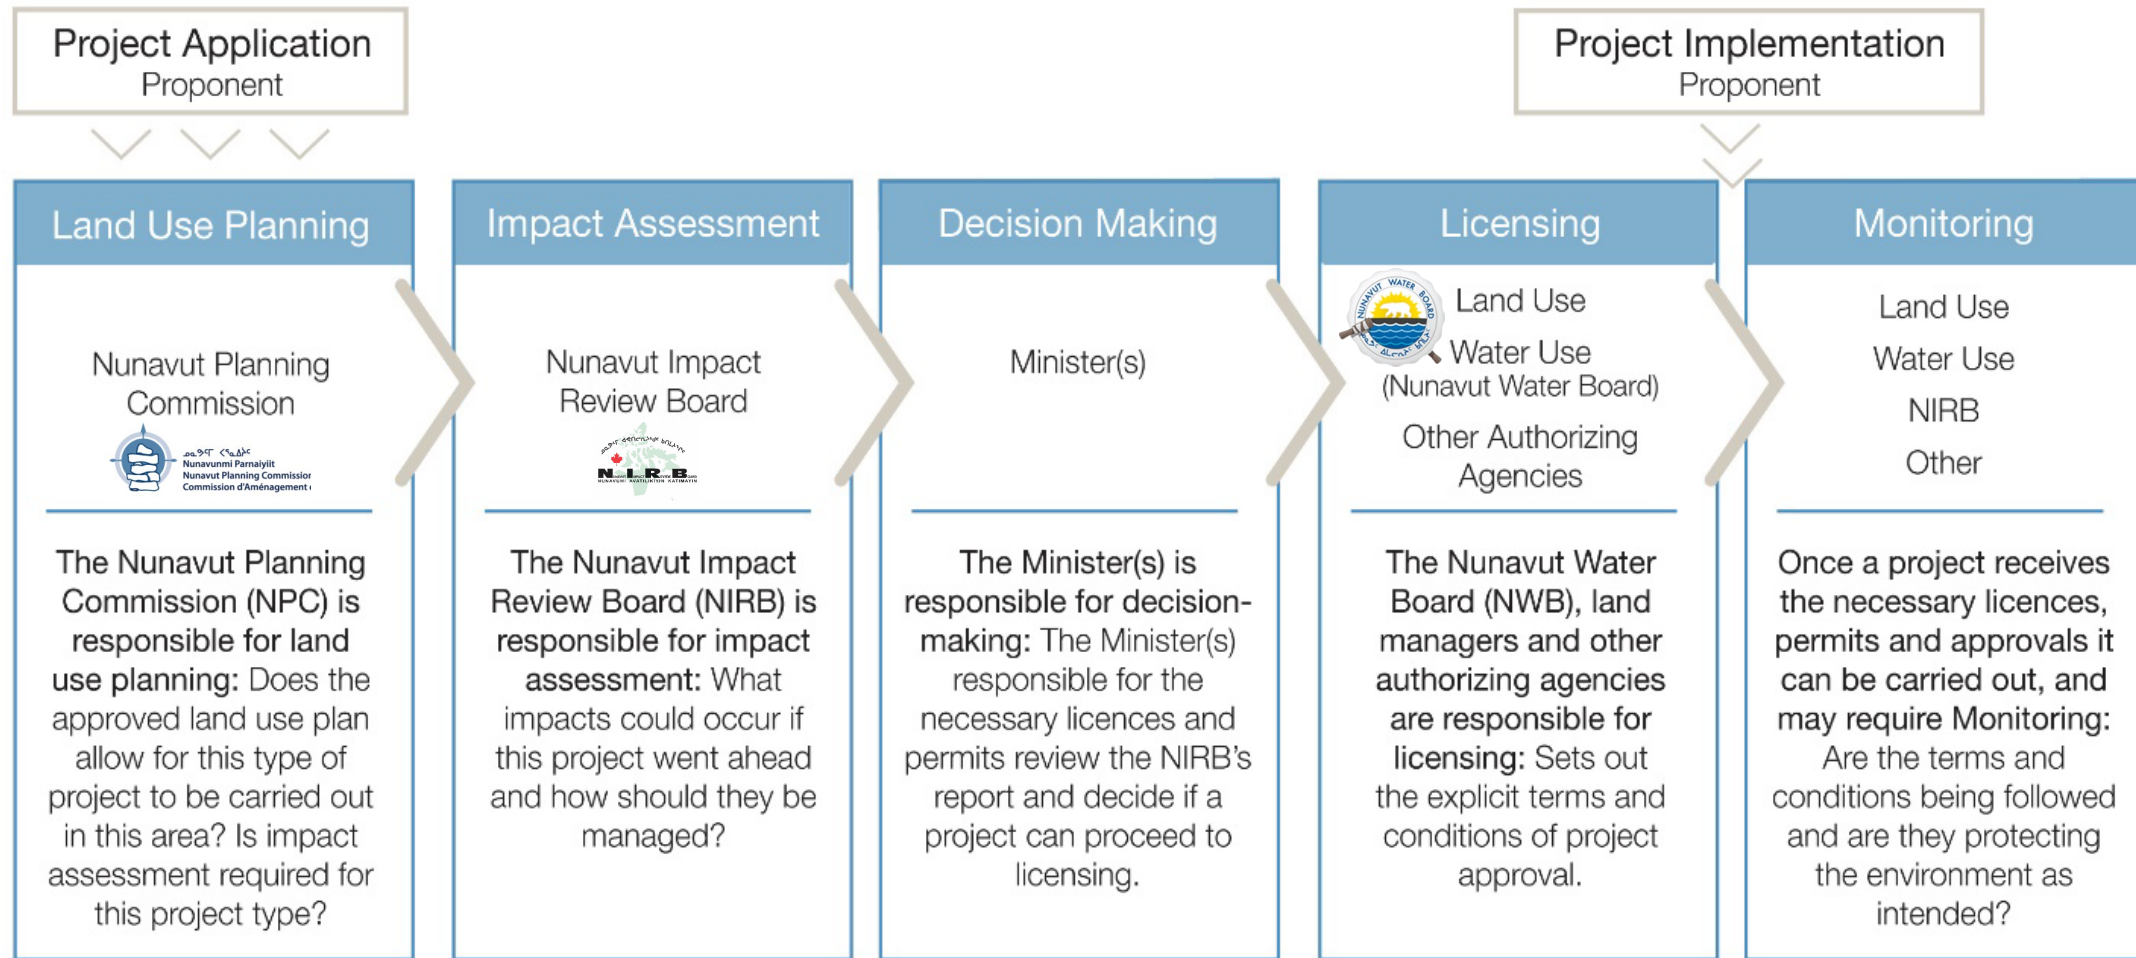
Project Application
Proponent

Project Implementation
Proponent

Land Use Planning

Nunavut Planning Commission

ᓄᓇᕗᒥ ᐸᕐᓇᐃᔨᑦ
Nunavunmi Parnaiyiit
Nunavut Planning Commission
Commission d'Aménagement

The Nunavut Planning Commission (NPC) is responsible for land use planning: Does the approved land use plan allow for this type of project to be carried out in this area? Is impact assessment required for this project type?

Impact Assessment

Nunavut Impact Review Board

N.I.R.B.

The Nunavut Impact Review Board (NIRB) is responsible for impact assessment: What impacts could occur if this project went ahead and how should they be managed?

Decision Making

Minister(s)

The Minister(s) is responsible for decision-making: The Minister(s) responsible for the necessary licences and permits review the NIRB's report and decide if a project can proceed to licensing.

Licensing

NUNAVUT WATER BOARD

Land Use
Water Use
(Nunavut Water Board)
Other Authorizing Agencies

The Nunavut Water Board (NWB), land managers and other authorizing agencies are responsible for licensing: Sets out the explicit terms and conditions of project approval.

Monitoring

Land Use
Water Use
NIRB
Other

Once a project receives the necessary licences, permits and approvals it can be carried out, and may require Monitoring: Are the terms and conditions being followed and are they protecting the environment as intended?